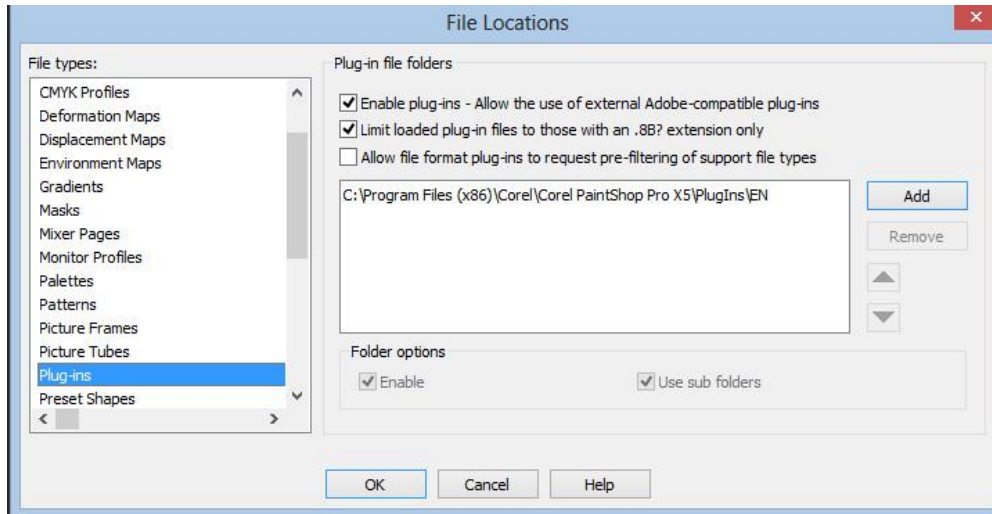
File Locations

File types:
CMYK Profiles
Deformation Maps
Displacement Maps
Environment Maps
Gradients
Masks
Mixer Pages
Monitor Profiles
Palettes
Patterns
Picture Frames
Picture Tubes
Plug-ins
Preset Shapes

Plug-in file folders
Enable plug-ins - Allow the use of external Adobe-compatible plug-ins
Limit loaded plug-in files to those with an .8B? extension only
Allow file format plug-ins to request pre-filtering of support file types

C:\Program Files (x86)\Corel\Corel PaintShop Pro X5\PlugIns\EN

Add
Remove

Folder options
Enable
Use sub folders

OK
Cancel
Help